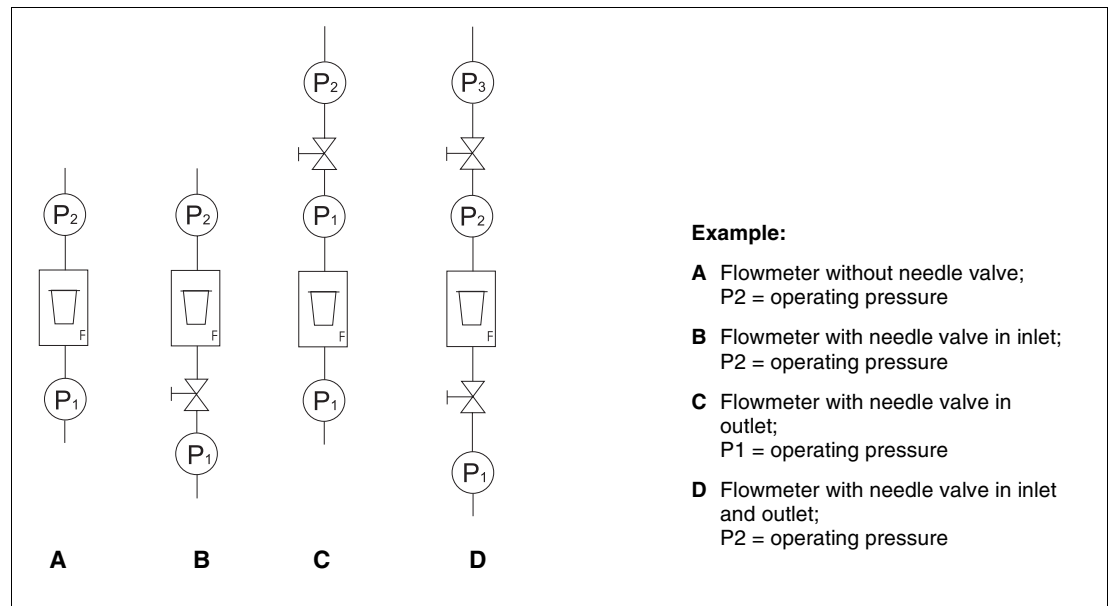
$P_2$
$P_2$
$P_2$
$P_3$
$P_1$
$P_2$
F
F
F
F
$P_1$
$P_1$
$P_1$
$P_1$

A B C D

**Example:**

**A** Flowmeter without needle valve; P2 = operating pressure

**B** Flowmeter with needle valve in inlet; P2 = operating pressure

**C** Flowmeter with needle valve in outlet; P1 = operating pressure

**D** Flowmeter with needle valve in inlet and outlet; P2 = operating pressure